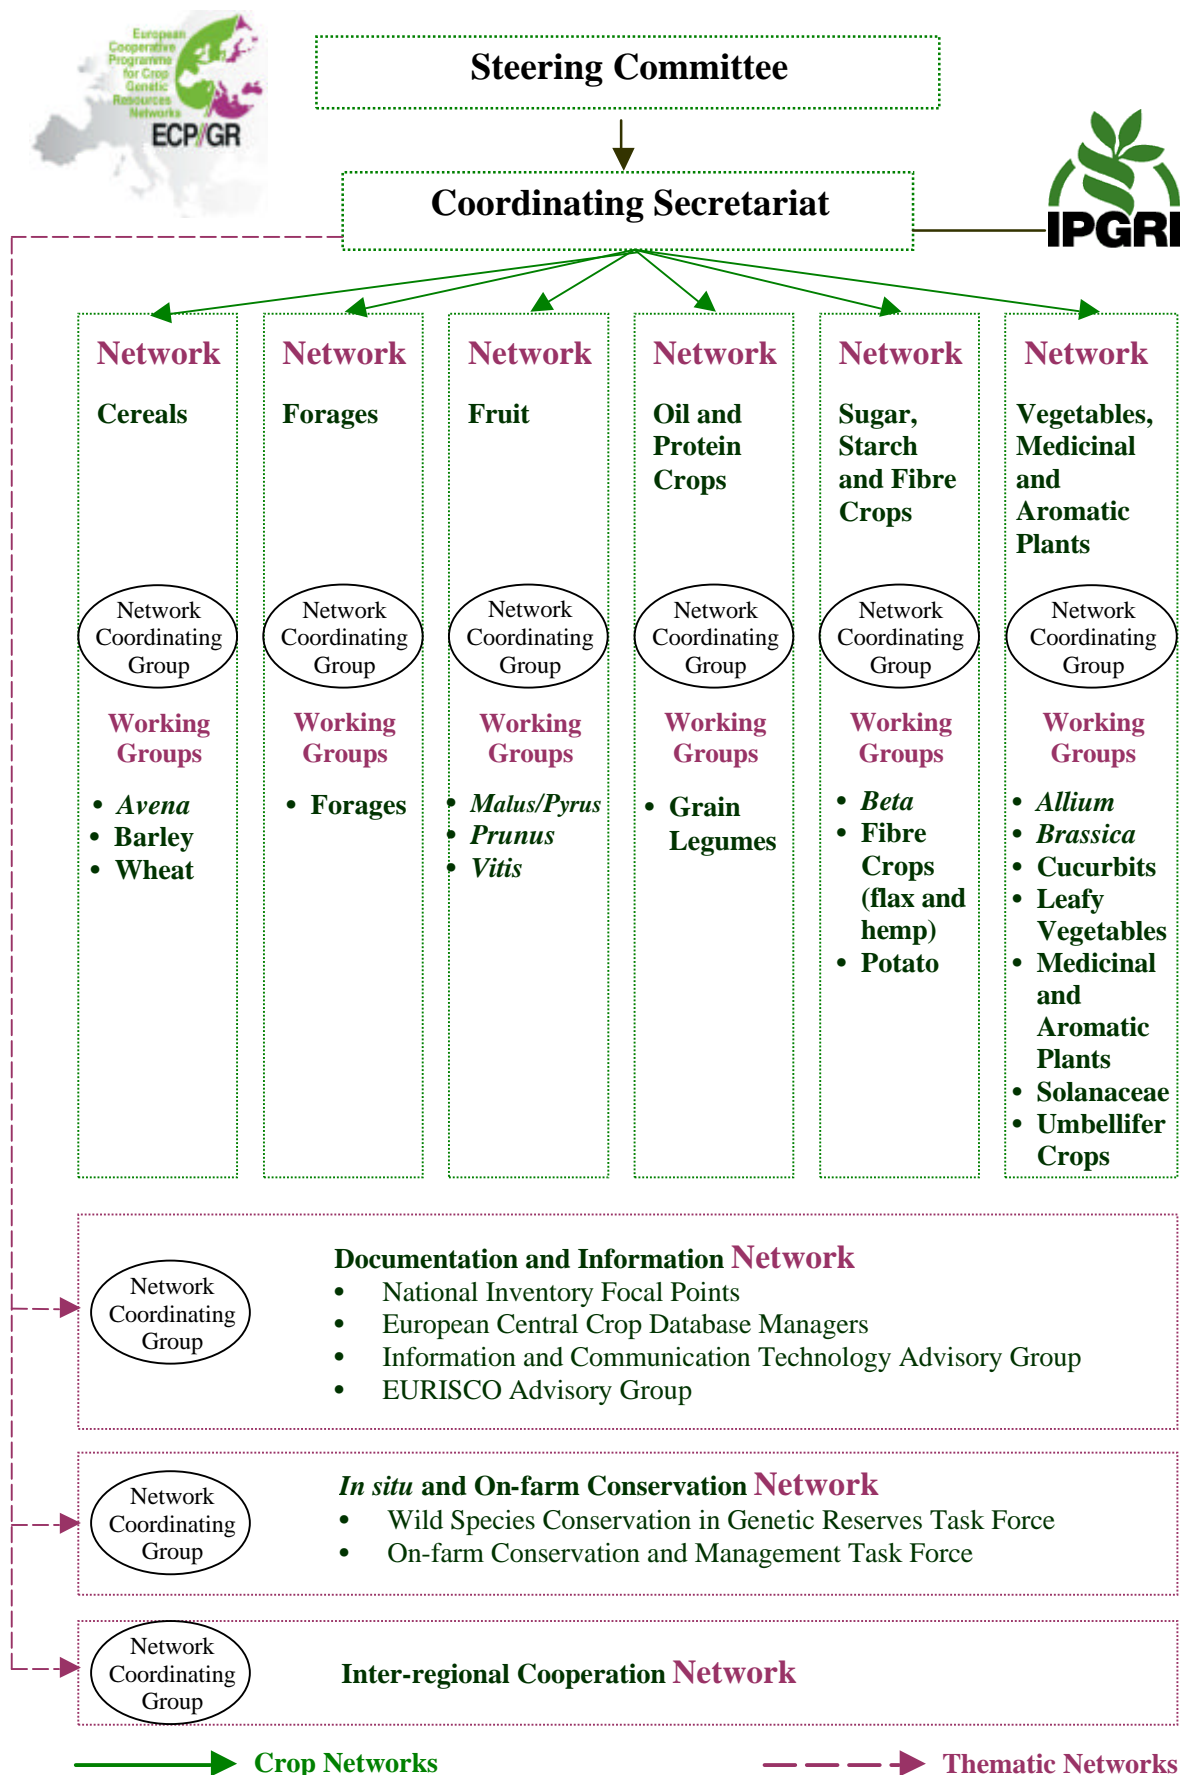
European Cooperative Programme for Crop Genetic Resources Networks
ECP/GR

Steering Committee

Coordinating Secretariat

IPGRI

Network

Cereals

Network Coordinating Group

Working Groups

- *Avena*
- Barley
- Wheat

Network

Forages

Network Coordinating Group

Working Groups

- Forages

Network

Fruit

Network Coordinating Group

Working Groups

- *Malus/Pyrus*
- *Prunus*
- *Vitis*

Network

Oil and Protein Crops

Network Coordinating Group

Working Groups

- Grain Legumes

Network

Sugar, Starch and Fibre Crops

Network Coordinating Group

Working Groups

- *Beta*
- Fibre Crops (flax and hemp)
- Potato

Network

Vegetables, Medicinal and Aromatic Plants

Network Coordinating Group

Working Groups

- *Allium*
- *Brassica*
- Cucurbits
- Leafy Vegetables
- Medicinal and Aromatic Plants
- Solanaceae
- Umbellifer Crops

Network Coordinating Group

Documentation and Information Network
- National Inventory Focal Points
- European Central Crop Database Managers
- Information and Communication Technology Advisory Group
- EURISCO Advisory Group

Network Coordinating Group

*In situ* and On-farm Conservation Network
- Wild Species Conservation in Genetic Reserves Task Force
- On-farm Conservation and Management Task Force

Network Coordinating Group

Inter-regional Cooperation Network

Crop Networks

Thematic Networks